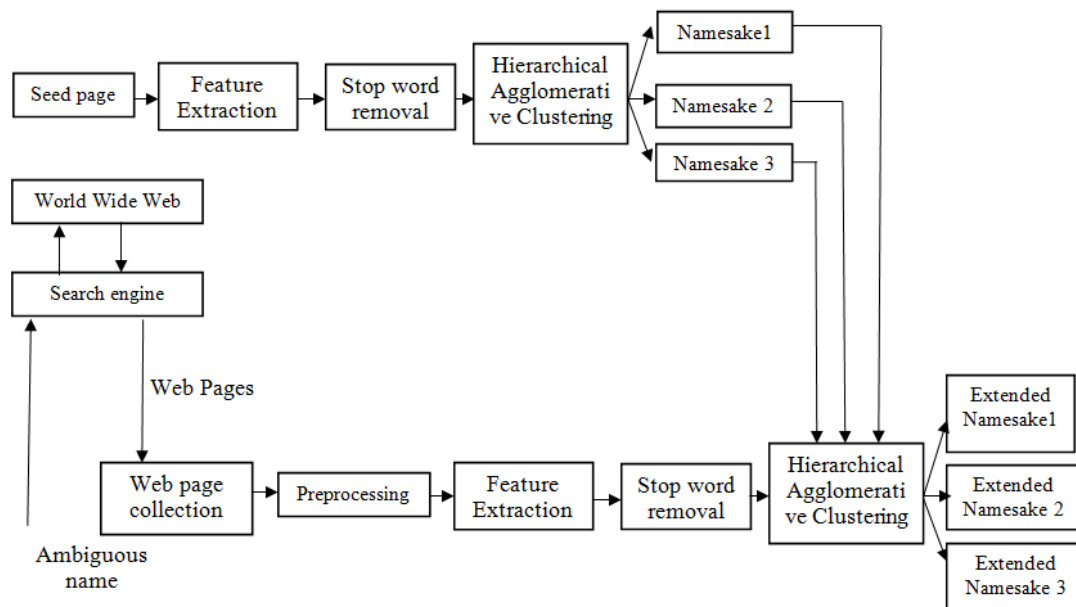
Seed page

Feature Extraction

Stop word removal

Hierarchical Agglomerati ve Clustering

Namesake1

Namesake 2

Namesake 3

World Wide Web

Search engine

Web Pages

Ambiguous name

Web page collection

Preprocessing

Feature Extraction

Stop word removal

Hierarchical Agglomerati ve Clustering

Extended Namesake1

Extended Namesake 2

Extended Namesake 3